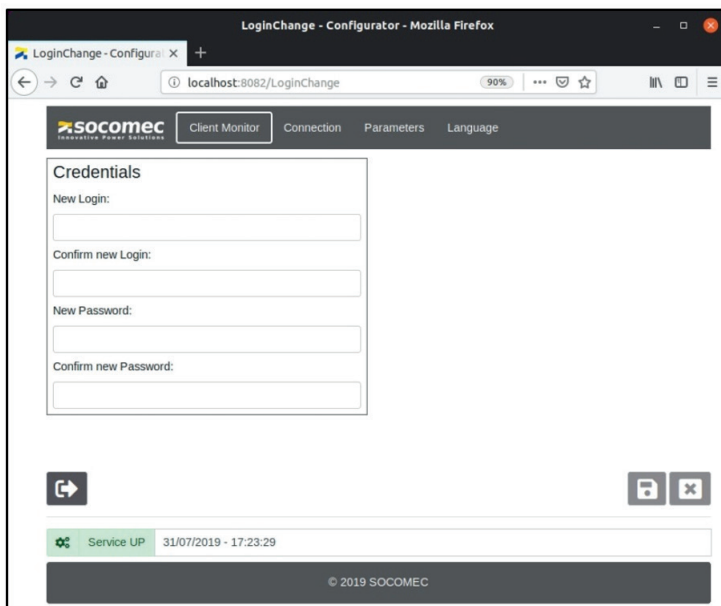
LoginChange - Configurator - Mozilla Firefox

LoginChange - Configura ×

localhost:8082/LoginChange

90%

socomec
Innovative Power Solutions

Client Monitor
Connection
Parameters
Language

Credentials

New Login:

Confirm new Login:

New Password:

Confirm new Password:

Service UP
31/07/2019 - 17:23:29

© 2019 SOCOMEC